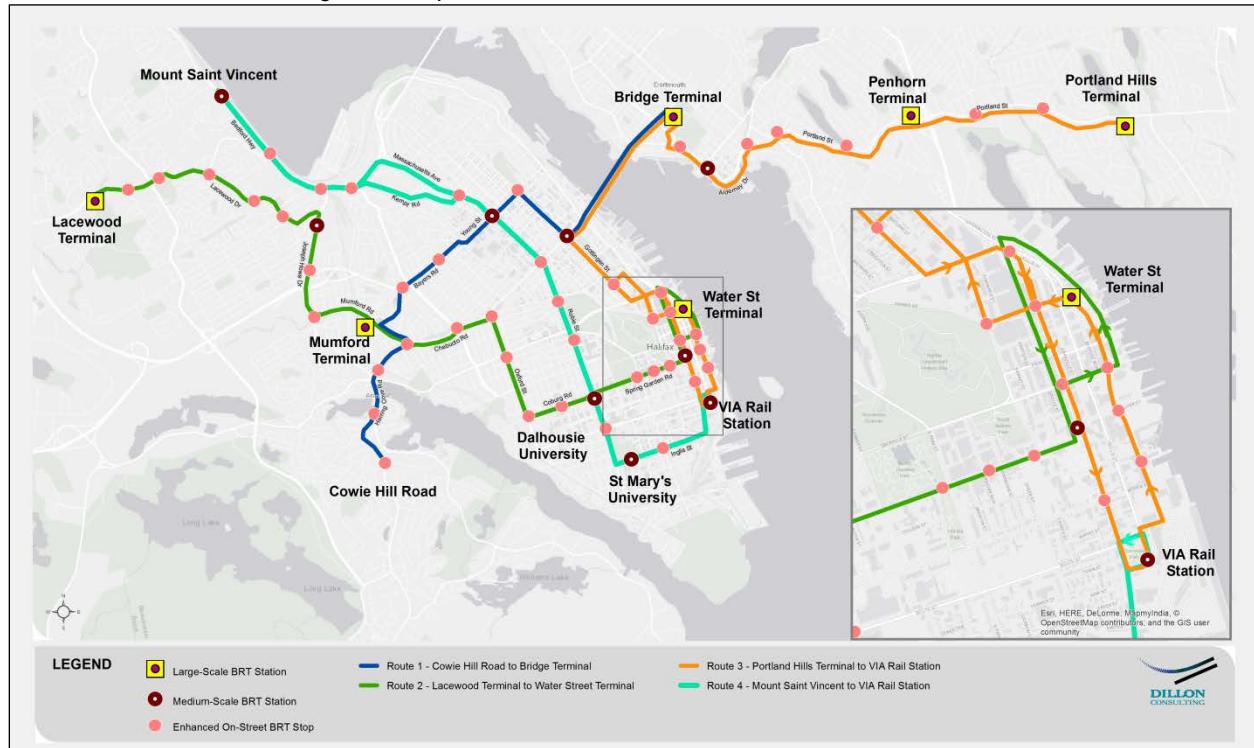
Mount Saint Vincent
Bridge Terminal
Penhorn Terminal
Portland Hills Terminal
Lacewood Terminal
Mumford Terminal
Water St Terminal
VIA Rail Station
Dalhousie University
St Mary's University
Cowie Hill Road
Dartmouth
Bedford Hwy
Massachusetts Ave
Kempt Rd
Lacewood Dr
Joseph Howe Dr
Young St
Bayers Rd
Mumford Rd
Chebucto Rd
Oxford St
Coburg Rd
Spring Garden Rd
Robie St
Gottingen St
Inglis St
Herring Cove Rd
Alderney Dr
Portland St
Halifax
Long Lake
Williams Lake

Water St Terminal
VIA Rail Station

Esri, HERE, DeLorme, MapmyIndia, © OpenStreetMap contributors, and the GIS user community

LEGEND
Large-Scale BRT Station
Medium-Scale BRT Station
Enhanced On-Street BRT Stop
Route 1 - Cowie Hill Road to Bridge Terminal
Route 2 - Lacewood Terminal to Water Street Terminal
Route 3 - Portland Hills Terminal to VIA Rail Station
Route 4 - Mount Saint Vincent to VIA Rail Station

DILLON CONSULTING